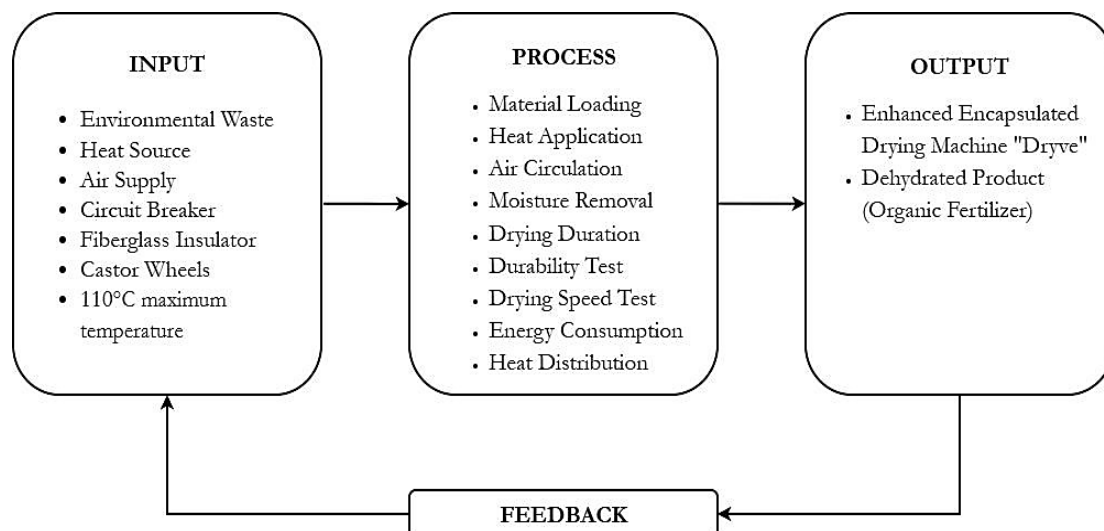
INPUT

- Environmental Waste
- Heat Source
- Air Supply
- Circuit Breaker
- Fiberglass Insulator
- Castor Wheels
- 110°C maximum temperature

PROCESS

- Material Loading
- Heat Application
- Air Circulation
- Moisture Removal
- Drying Duration
- Durability Test
- Drying Speed Test
- Energy Consumption
- Heat Distribution

OUTPUT

- Enhanced Encapsulated Drying Machine "Dryve"
- Dehydrated Product (Organic Fertilizer)

FEEDBACK